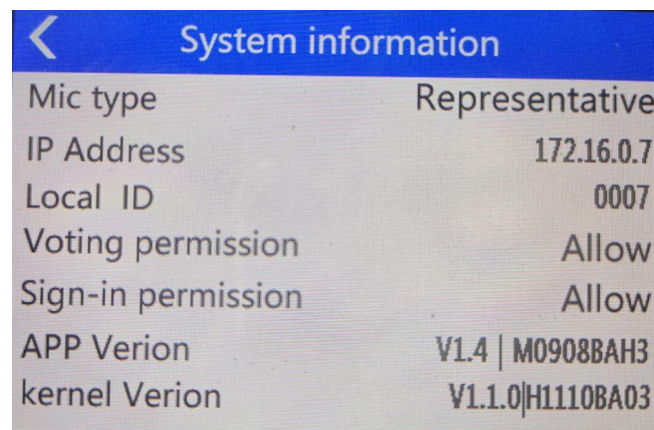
<

System information

| Mic type | Representative |
|---|---|
| IP Address | 172.16.0.7 |
| Local ID | 0007 |
| Voting permission | Allow |
| Sign-in permission | Allow |
| APP Verion | V1.4 \| M0908BAH3 |
| kernel Verion | V1.1.0\|H1110BA03 |